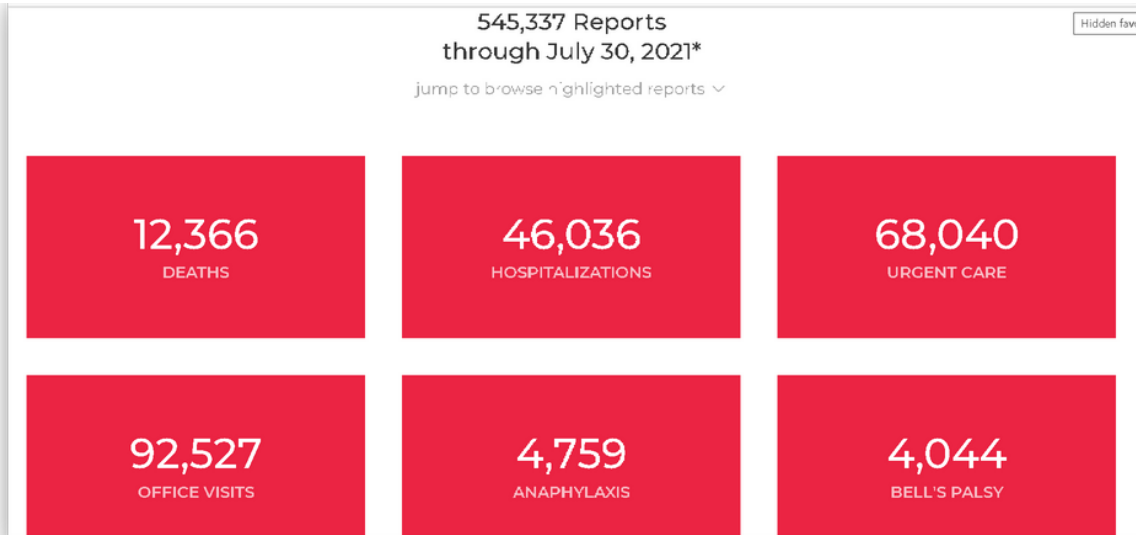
545,337 Reports
through July 30, 2021*

jump to browse highlighted reports

Hidden fav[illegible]

12,366
DEATHS

46,036
HOSPITALIZATIONS

68,040
URGENT CARE

92,527
OFFICE VISITS

4,759
ANAPHYLAXIS

4,044
BELL'S PALSY